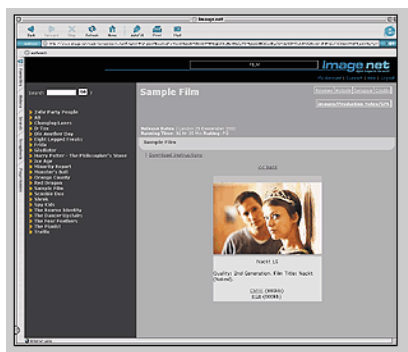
Image.net

Back Forward Stop Refresh Home AutoFill Print Mail

Address

FILM

image.net

Search GO

24 Hour Party People
Ali
Charlotte Gray
Dr Zhivago
Die Another Day
Eight Legged Freaks
Frida
Gladiator
Harry Potter - The Philosopher's Stone
Ice Age
Minority Report
Monster's Ball
Orange County
Red Dragon
Sample Film
Scooby Doo
Shrek
Spy Kids
The Bourne Identity
The Dancer Upstairs
The Four Feathers
The Pianist
Traffic

Sample Film

Release Date: London 25 December
Running Time: Rating: PG

Sample Film

Download Instructions

<< back

Quality: 2nd Generation. Film Title: Nacht (Suisse).

Internet zone